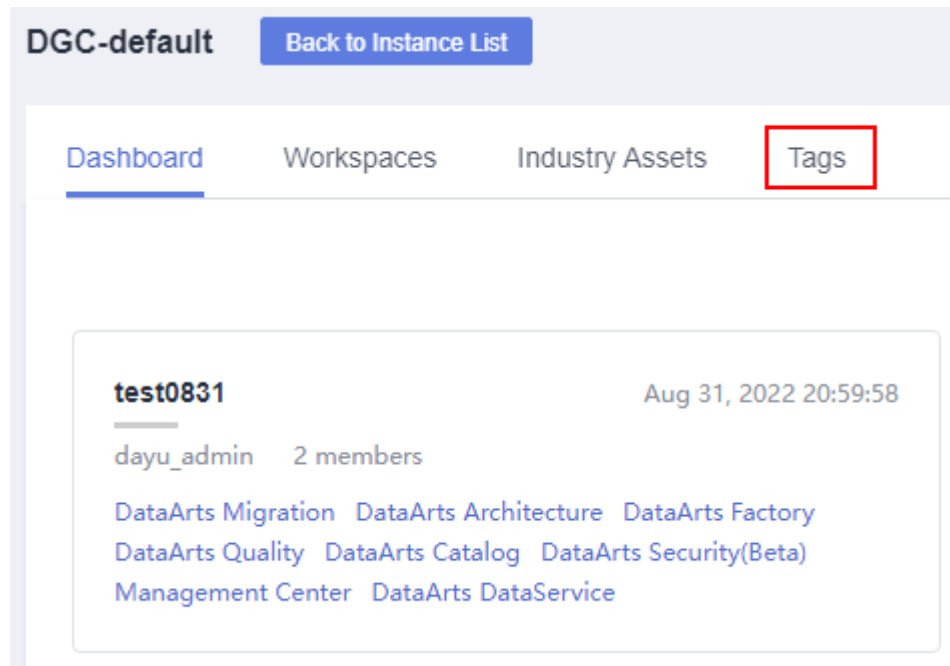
DGC-default Back to Instance List

Dashboard Workspaces Industry Assets Tags

test0831

Aug 31, 2022 20:59:58

dayu_admin 2 members

DataArts Migration DataArts Architecture DataArts Factory DataArts Quality DataArts Catalog DataArts Security(Beta) Management Center DataArts DataService